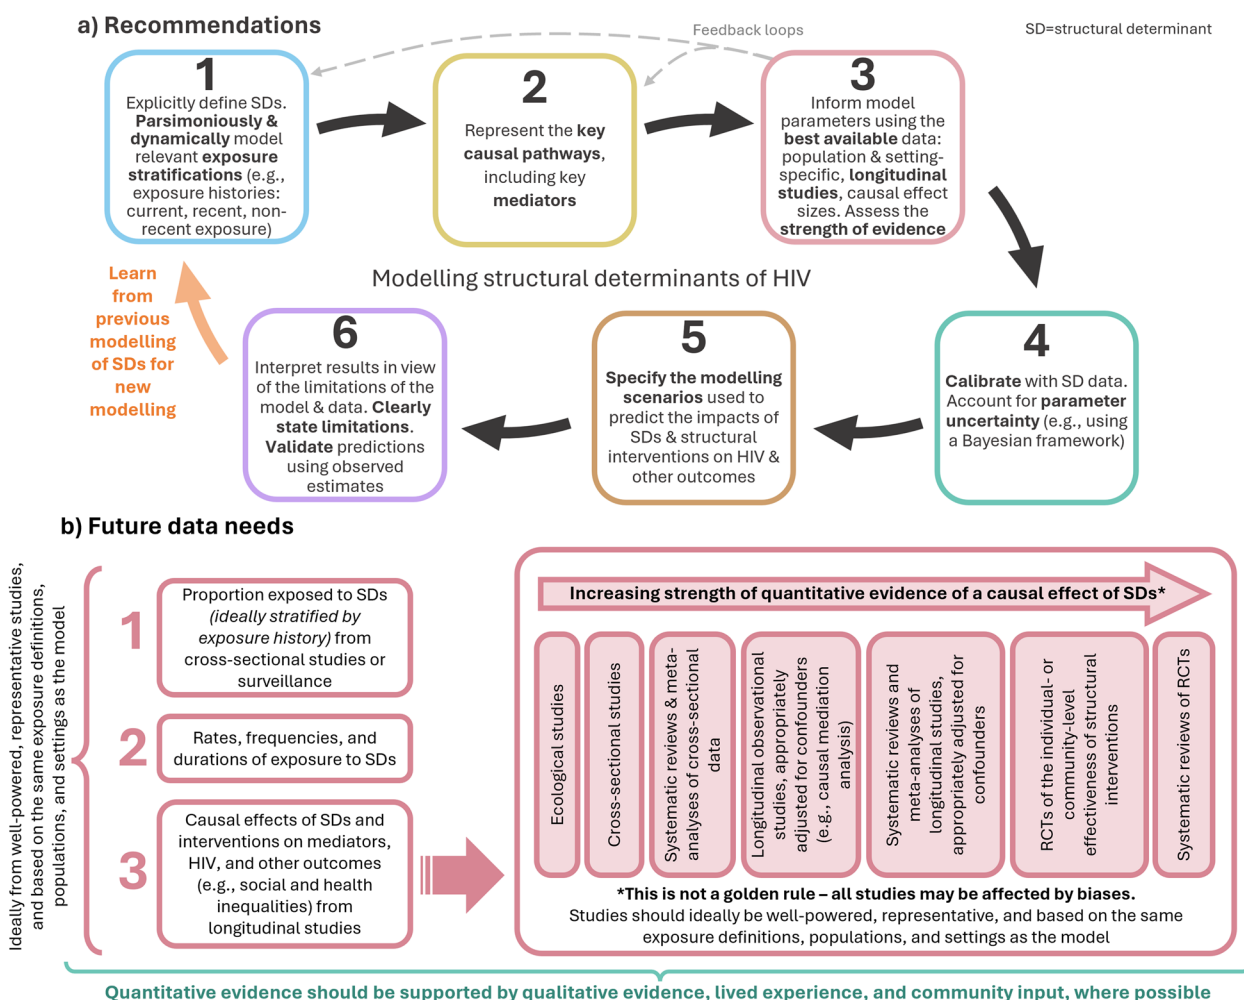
a) Recommendations

Feedback loops

SD=structural determinant

1
Explicitly define SDs. Parsimoniously & dynamically model relevant exposure stratifications (e.g., exposure histories: current, recent, non-recent exposure)

2
Represent the key causal pathways, including key mediators

3
Inform model parameters using the best available data: population & setting-specific, longitudinal studies, causal effect sizes. Assess the strength of evidence

Modelling structural determinants of HIV

Learn from previous modelling of SDs for new modelling

6
Interpret results in view of the limitations of the model & data. Clearly state limitations. Validate predictions using observed estimates

5
Specify the modelling scenarios used to predict the impacts of SDs & structural interventions on HIV & other outcomes

4
Calibrate with SD data. Account for parameter uncertainty (e.g., using a Bayesian framework)

b) Future data needs

Ideally from well-powered, representative studies, and based on the same exposure definitions, populations, and settings as the model

1
Proportion exposed to SDs (ideally stratified by exposure history) from cross-sectional studies or surveillance

2
Rates, frequencies, and durations of exposure to SDs

3
Causal effects of SDs and interventions on mediators, HIV, and other outcomes (e.g., social and health inequalities) from longitudinal studies

Increasing strength of quantitative evidence of a causal effect of SDs*

Ecological studies

Cross-sectional studies

Systematic reviews & meta-analyses of cross-sectional data

Longitudinal observational studies, appropriately adjusted for confounders (e.g., causal mediation analysis)

Systematic reviews and meta-analyses of longitudinal studies, appropriately adjusted for confounders

RCTs of the individual- or community-level effectiveness of structural interventions

Systematic reviews of RCTs

*This is not a golden rule – all studies may be affected by biases.
Studies should ideally be well-powered, representative, and based on the same exposure definitions, populations, and settings as the model

Quantitative evidence should be supported by qualitative evidence, lived experience, and community input, where possible